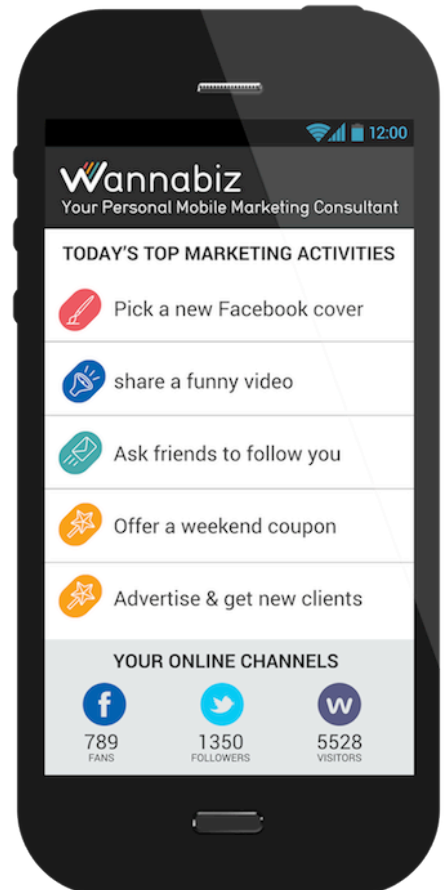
12:00

Wannabiz
Your Personal Mobile Marketing Consultant

TODAY'S TOP MARKETING ACTIVITIES

Pick a new Facebook cover

share a funny video

Ask friends to follow you

Offer a weekend coupon

Advertise & get new clients

YOUR ONLINE CHANNELS

f
789
FANS

1350
FOLLOWERS

w
5528
VISITORS